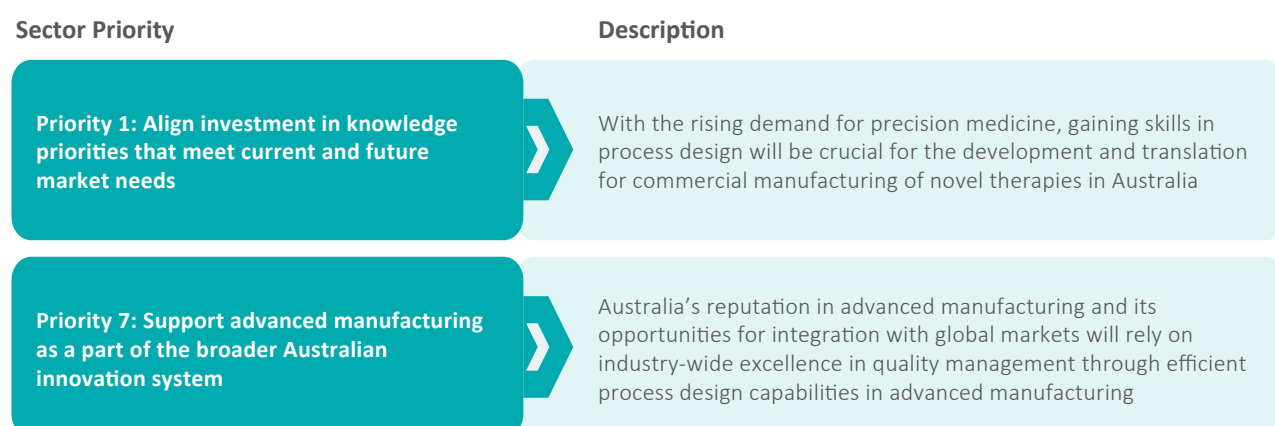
| Sector Priority | Description |
|---|---|
| Priority 1: Align investment in knowledge priorities that meet current and future market needs | With the rising demand for precision medicine, gaining skills in process design will be crucial for the development and translation for commercial manufacturing of novel therapies in Australia |
| Priority 7: Support advanced manufacturing as a part of the broader Australian innovation system | Australia's reputation in advanced manufacturing and its opportunities for integration with global markets will rely on industry-wide excellence in quality management through efficient process design capabilities in advanced manufacturing |